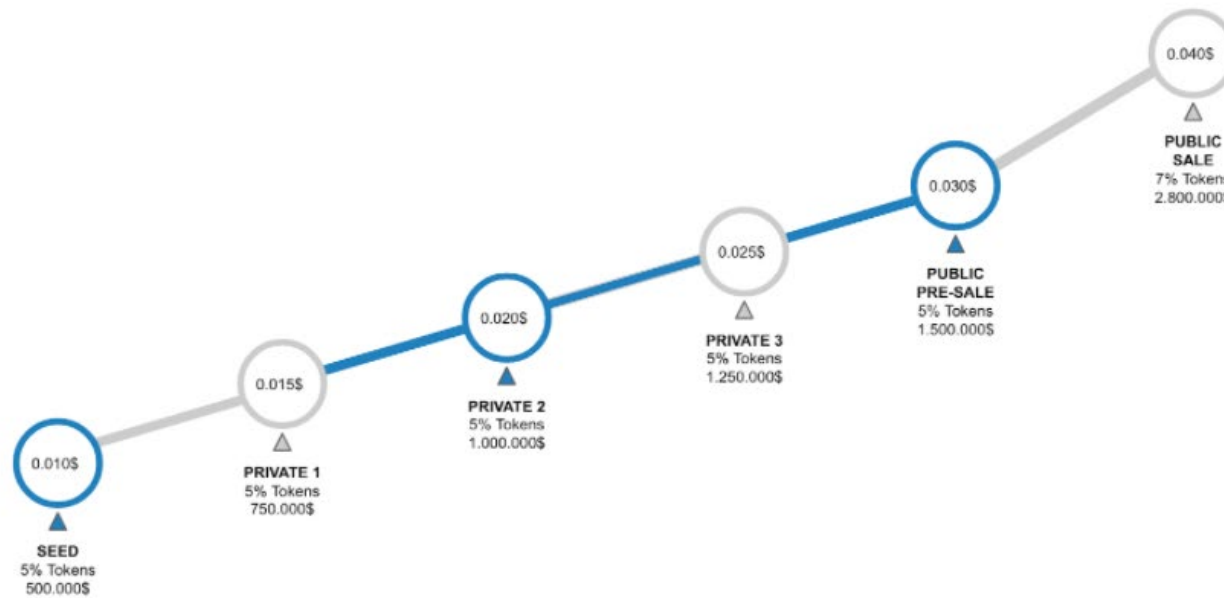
0.040$

PUBLIC SALE
7% Token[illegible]
2.800.000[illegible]

0.030$

PUBLIC PRE-SALE
5% Tokens
1.500.000$

0.025$

PRIVATE 3
5% Tokens
1.250.000$

0.020$

PRIVATE 2
5% Tokens
1.000.000$

0.015$

PRIVATE 1
5% Tokens
750.000$

0.010$

SEED
5% Tokens
500.000$